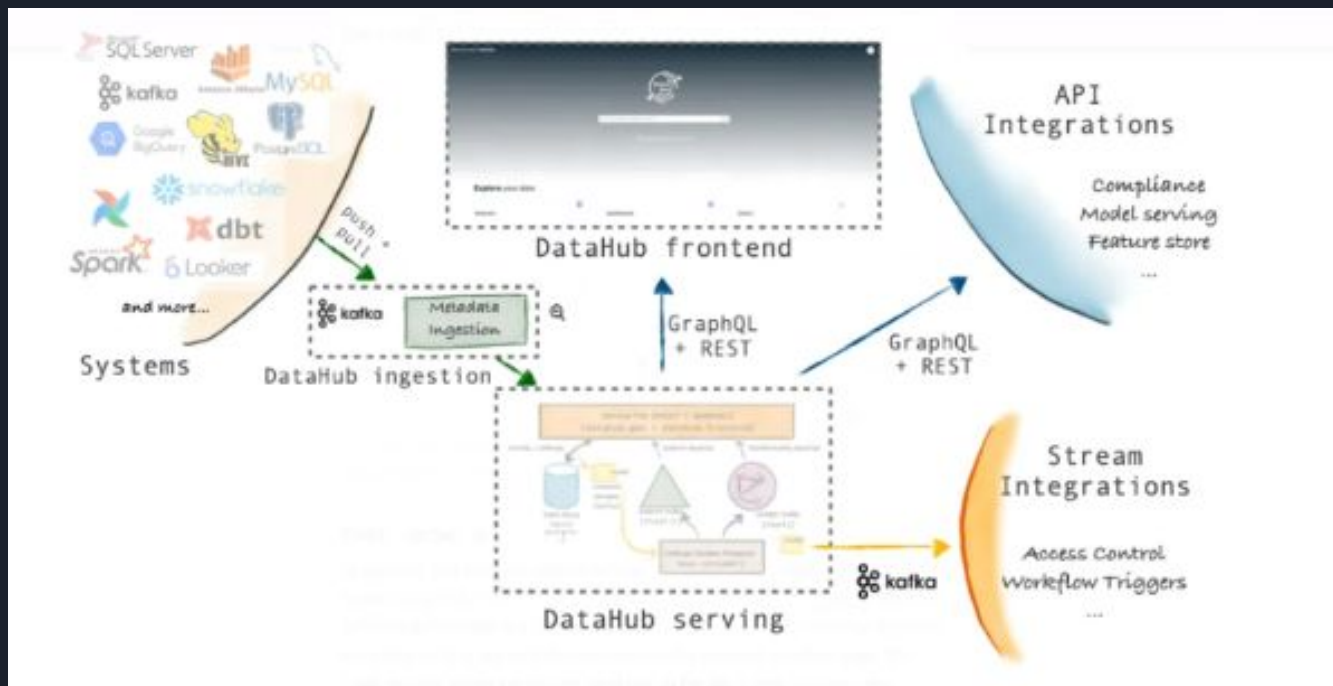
SQL Server
kafka
MySQL
Google BigQuery
HIVE
PostgreSQL
snowflake
dbt
Spark
Looker
and more...

Systems

push + pull

kafka
Metadata Ingestion

DataHub ingestion

DataHub frontend

GraphQL + REST

GraphQL + REST

API Integrations

Compliance
Model serving
Feature store
...

DataHub serving

kafka

Stream Integrations

Access Control
Workflow Triggers
...